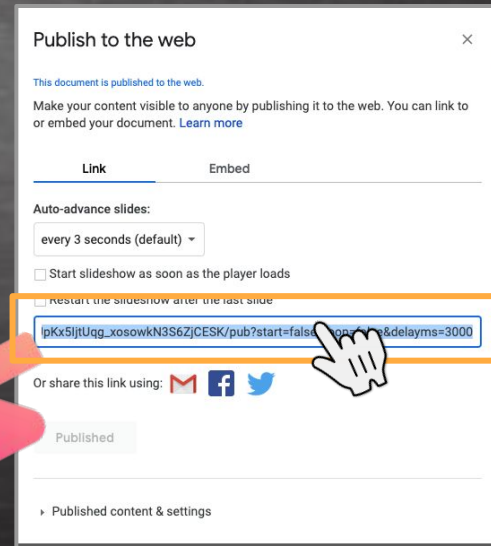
Publish to the web

×

This document is published to the web.

Make your content visible to anyone by publishing it to the web. You can link to or embed your document. Learn more

Link

Embed

Auto-advance slides:

every 3 seconds (default)

Start slideshow as soon as the player loads

Restart the slideshow after the last slide

lpKx5ljtUqg_xosowkN3S6ZjCESK/pub?start=fals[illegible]e&delayms=3000

Or share this link using:

Published

Published content & settings